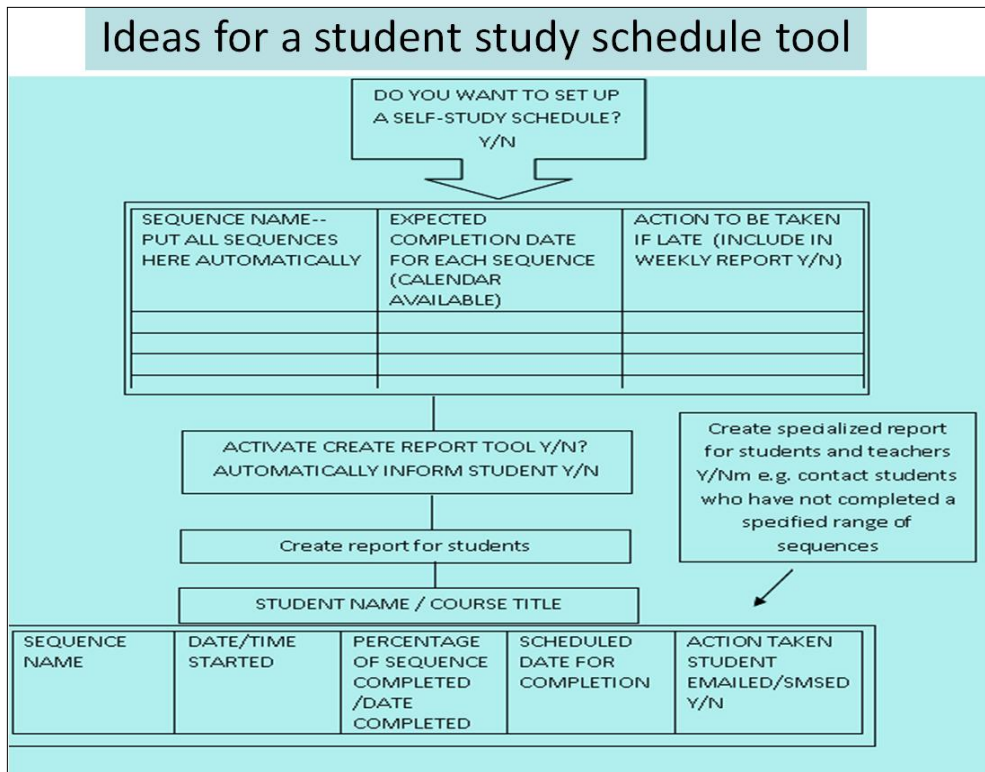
Ideas for a student study schedule tool

DO YOU WANT TO SET UP A SELF-STUDY SCHEDULE? Y/N

| SEQUENCE NAME-- PUT ALL SEQUENCES HERE AUTOMATICALLY | EXPECTED COMPLETION DATE FOR EACH SEQUENCE (CALENDAR AVAILABLE) | ACTION TO BE TAKEN IF LATE (INCLUDE IN WEEKLY REPORT Y/N) |
|---|---|---|
| | | |
| | | |
| | | |
| | | |

ACTIVATE CREATE REPORT TOOL Y/N? AUTOMATICALLY INFORM STUDENT Y/N

Create specialized report for students and teachers Y/Nm e.g. contact students who have not completed a specified range of sequences

Create report for students

STUDENT NAME / COURSE TITLE

| SEQUENCE NAME | DATE/TIME STARTED | PERCENTAGE OF SEQUENCE COMPLETED /DATE COMPLETED | SCHEDULED DATE FOR COMPLETION | ACTION TAKEN STUDENT EMAILED/SMSED Y/N |
|---|---|---|---|---|